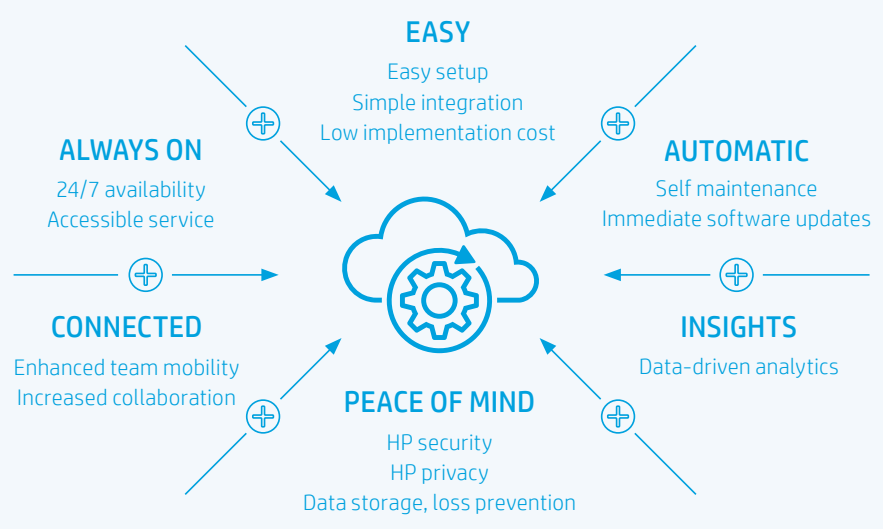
EASY
Easy setup
Simple integration
Low implementation cost

ALWAYS ON
24/7 availability
Accessible service

AUTOMATIC
Self maintenance
Immediate software updates

CONNECTED
Enhanced team mobility
Increased collaboration

INSIGHTS
Data-driven analytics

PEACE OF MIND
HP security
HP privacy
Data storage, loss prevention